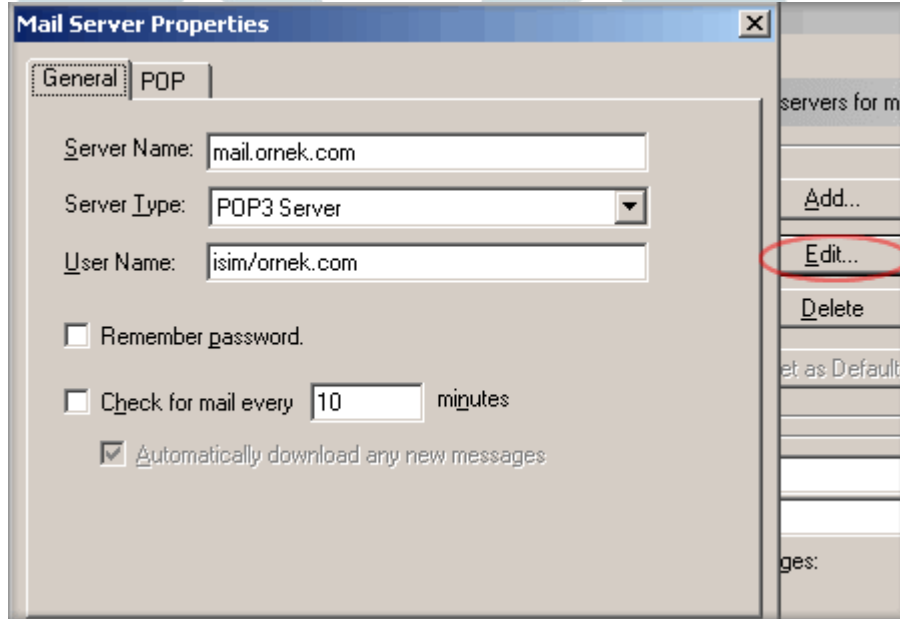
Mail Server Properties

General | POP

Server Name: mail.ornek.com

Server Type: POP3 Server

User Name: isim/ornek.com

Remember password.

Check for mail every 10 minutes

Automatically download any new messages

servers for m

Add...

Edit...

Delete

et as Default

ges: